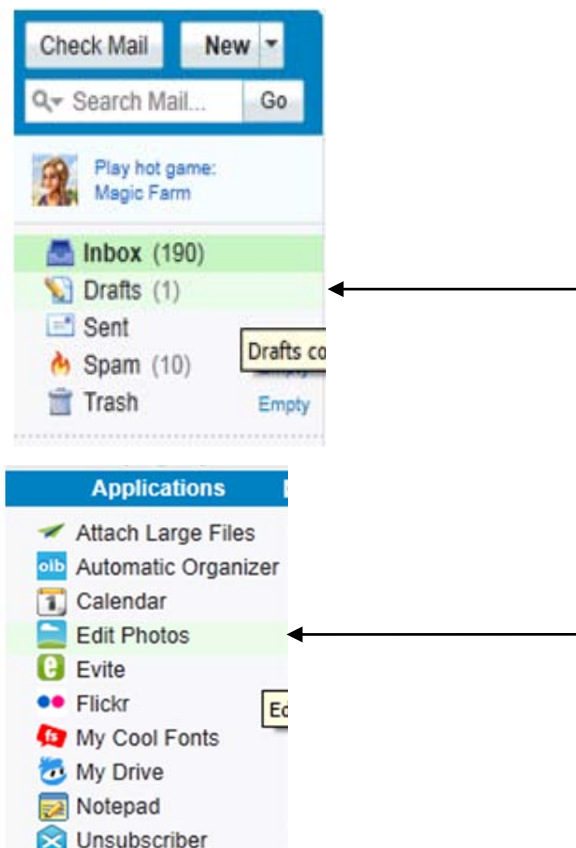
Check Mail
New
Search Mail...
Go

Play hot game: Magic Farm

Inbox (190)
Drafts (1)
Sent
Drafts co
Spam (10)
Trash
Empty

Applications
Attach Large Files
oib Automatic Organizer
Calendar
Edit Photos
Evite
Flickr
Ec
fs My Cool Fonts
My Drive
Notepad
Unsubscriber